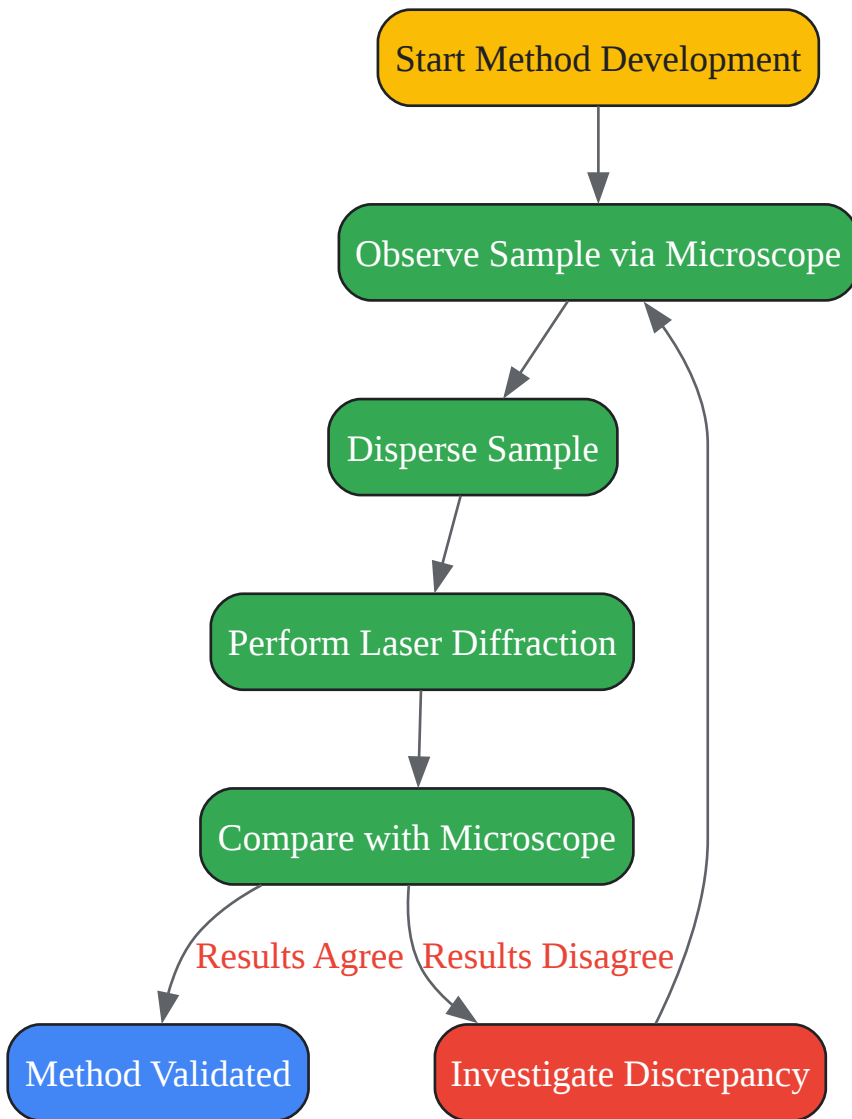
Start Method Development

Observe Sample via Microscope

Disperse Sample

Perform Laser Diffraction

Compare with Microscope

Results Agree

Results Disagree

Method Validated

Investigate Discrepancy